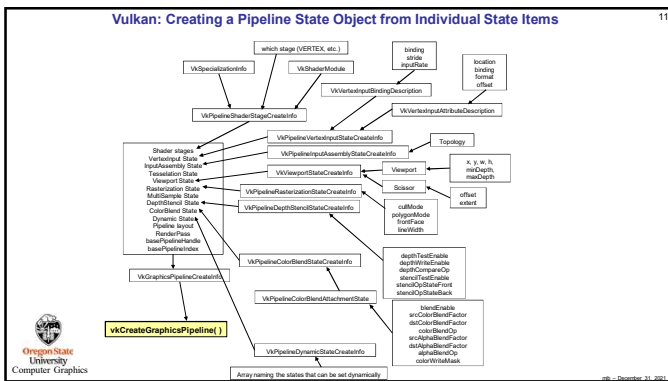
Vulkan: Creating a Pipeline State Object from Individual State Items

11

which stage (VERTEX, etc.)

VkSpecializationInfo

VkShaderModule

binding
stride
inputRate

location
binding
format
offset

VkVertexInputBindingDescription

VkVertexInputAttributeDescription

VkPipelineShaderStageCreateInfo

VkPipelineVertexInputStateCreateInfo

Topology

VkPipelineInputAssemblyStateCreateInfo

Shader stages
VertexInput State
InputAssembly State
Tesselation State
Viewport State
Rasterization State
MultiSample State
DepthStencil State
ColorBlend State
Dynamic State
Pipeline layout
RenderPass
basePipelineHandle
basePipelineIndex

VkViewportStateCreateInfo

Viewport

x, y, w, h,
minDepth,
maxDepth

Scissor

offset
extent

VkPipelineRasterizationStateCreateInfo

cullMode
polygonMode
frontFace
lineWidth

VkPipelineDepthStencilStateCreateInfo

depthTestEnable
depthWriteEnable
depthCompareOp
stencilTestEnable
stencilOpStateFront
stencilOpStateBack

VkPipelineColorBlendStateCreateInfo

VkGraphicsPipelineCreateInfo

VkPipelineColorBlendAttachmentState

blendEnable
srcColorBlendFactor
dstColorBlendFactor
colorBlendOp
srcAlphaBlendFactor
dstAlphaBlendFactor
alphaBlendOp
colorWriteMask

vkCreateGraphicsPipeline( )

VkPipelineDynamicStateCreateInfo

Array naming the states that can be set dynamically

Oregon State
University
Computer Graphics

mjb – December 31, 2021